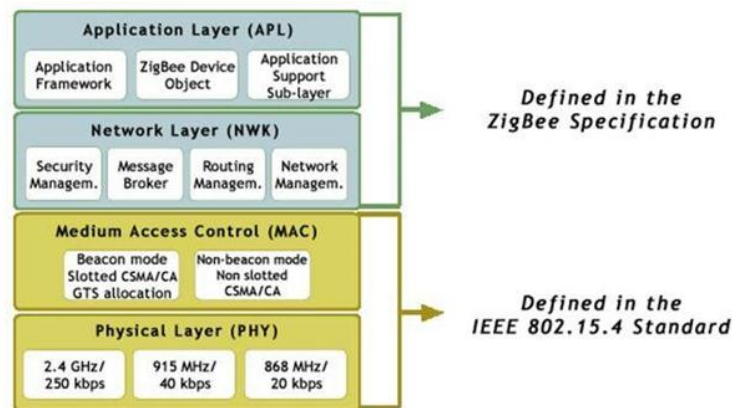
Application Layer (APL)

Application Framework

ZigBee Device Object

Application Support Sub-layer

Network Layer (NWK)

Security Managem.

Message Broker

Routing Managem.

Network Managem.

Defined in the ZigBee Specification

Medium Access Control (MAC)

Beacon mode Slotted CSMA/CA GTS allocation

Non-beacon mode Non slotted CSMA/CA

Physical Layer (PHY)

2.4 GHz/ 250 kbps

915 MHz/ 40 kbps

868 MHz/ 20 kbps

Defined in the IEEE 802.15.4 Standard